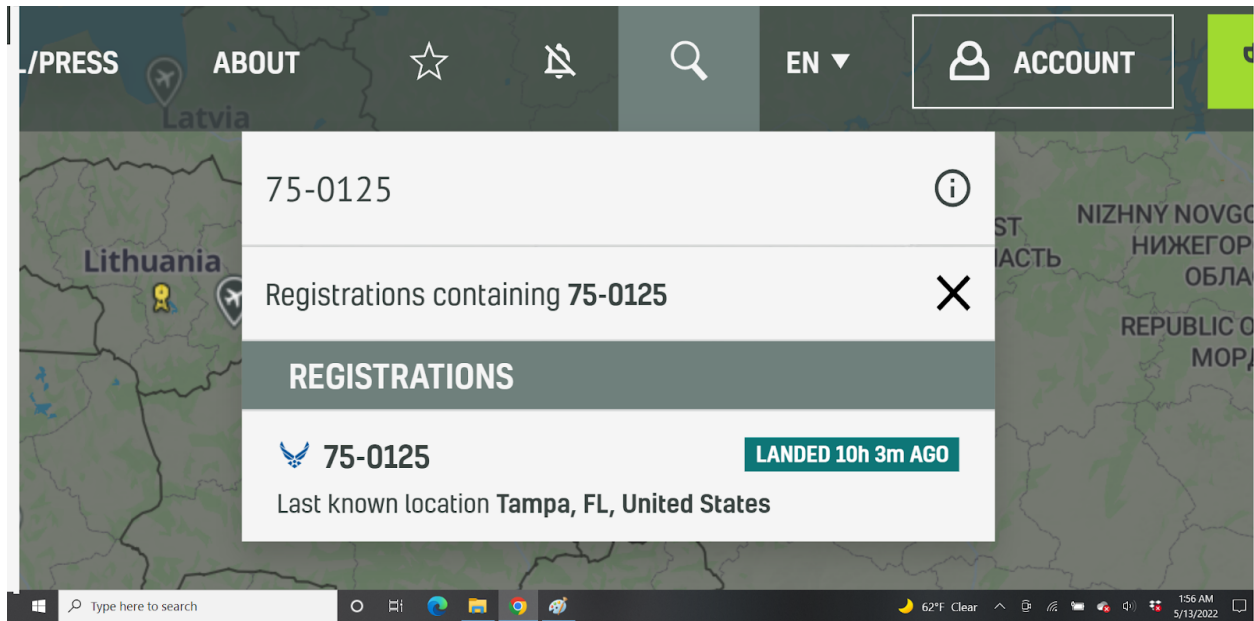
L/PRESS ABOUT EN ▼ ACCOUNT

Latvia

Lithuania

ST
АСТЬ

NIZHNY NOVGO
НИЖЕГОР
ОБЛА

REPUBLIC O
МОРД

75-0125

Registrations containing **75-0125**

REGISTRATIONS

75-0125 LANDED 10h 3m AGO

Last known location **Tampa, FL, United States**

Type here to search

62°F Clear

1:56 AM
5/13/2022